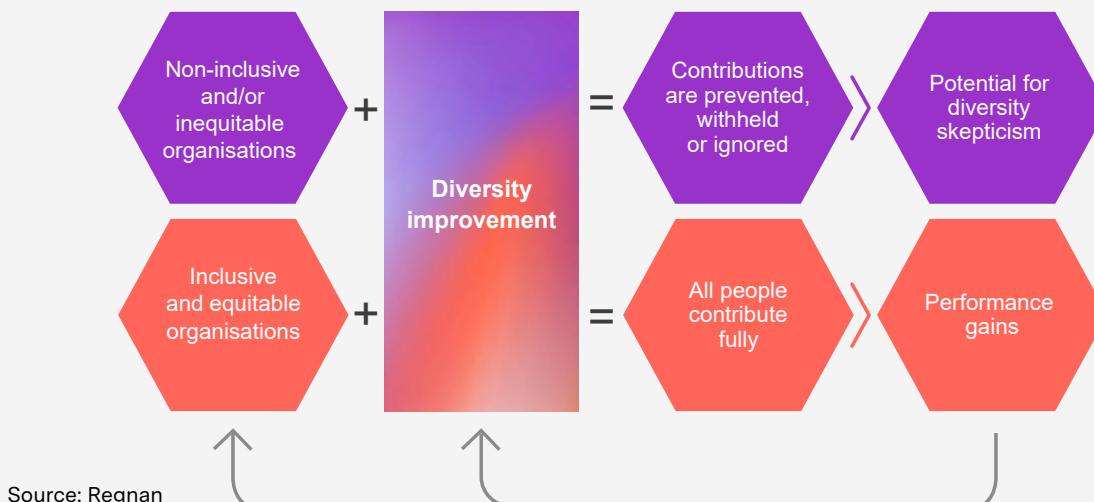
Non-inclusive and/or inequitable organisations + Diversity improvement = Contributions are prevented, withheld or ignored Potential for diversity skepticism

Inclusive and equitable organisations + = All people contribute fully Performance gains

Source: Regnan